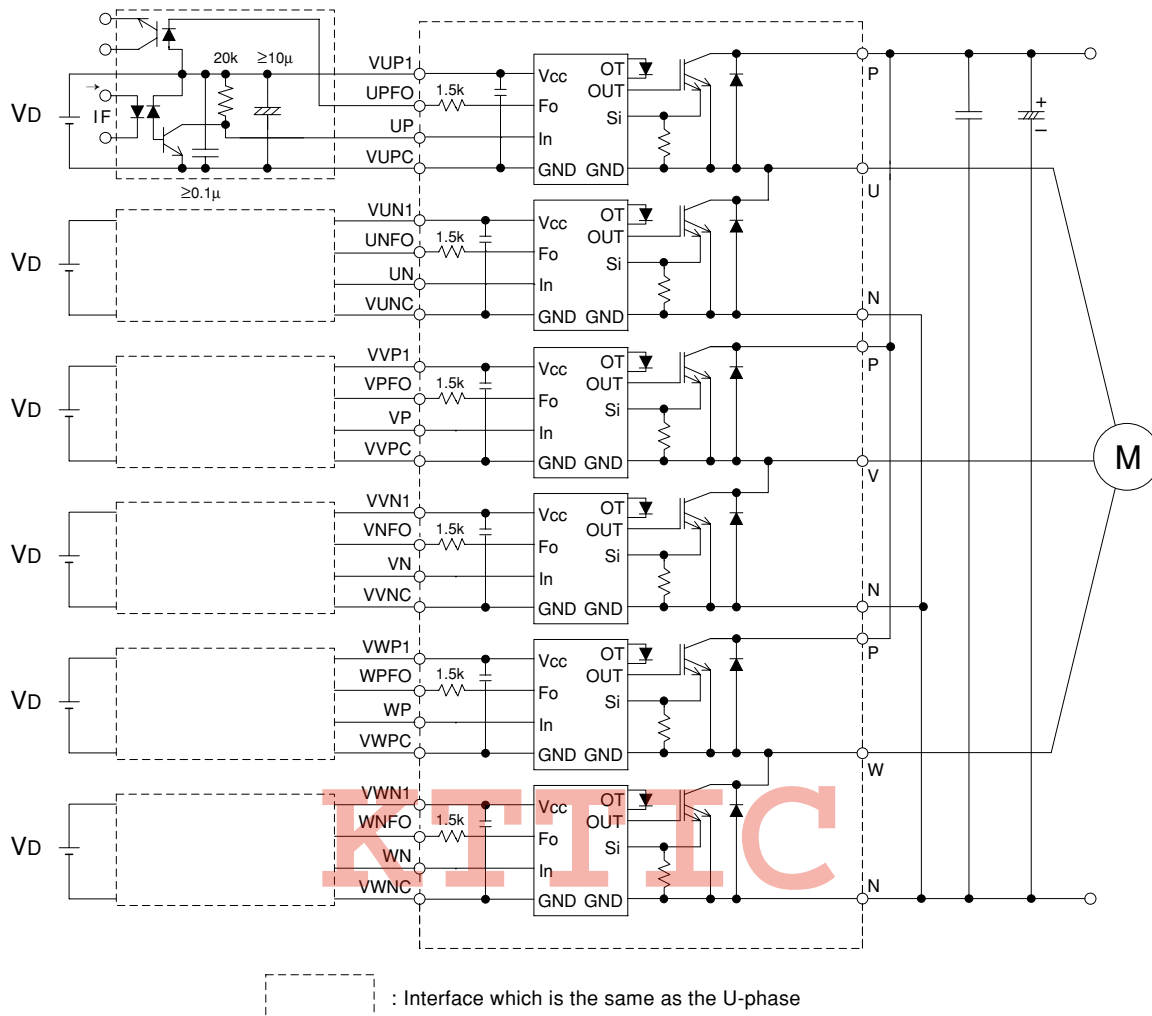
VD
IF
20k
≥10μ
≥0.1μ
VUP1
UPFO
1.5k
UP
VUPC
Vcc
Fo
In
GND
OT
OUT
Si
GND
P
U

VD
VUN1
UNFO
1.5k
UN
VUNC
Vcc
Fo
In
GND
OT
OUT
Si
GND
N

VD
VVP1
VPFO
1.5k
VP
VVPC
Vcc
Fo
In
GND
OT
OUT
Si
GND
P
V

M

VD
VVN1
VNFO
1.5k
VN
VVNC
Vcc
Fo
In
GND
OT
OUT
Si
GND
N

VD
VWP1
WPFO
1.5k
WP
VWPC
Vcc
Fo
In
GND
OT
OUT
Si
GND
P
W

VD
VWN1
WNFO
1.5k
WN
VWNC
Vcc
Fo
In
GND
OT
OUT
Si
GND
N

+
−

KTTIC

: Interface which is the same as the U-phase